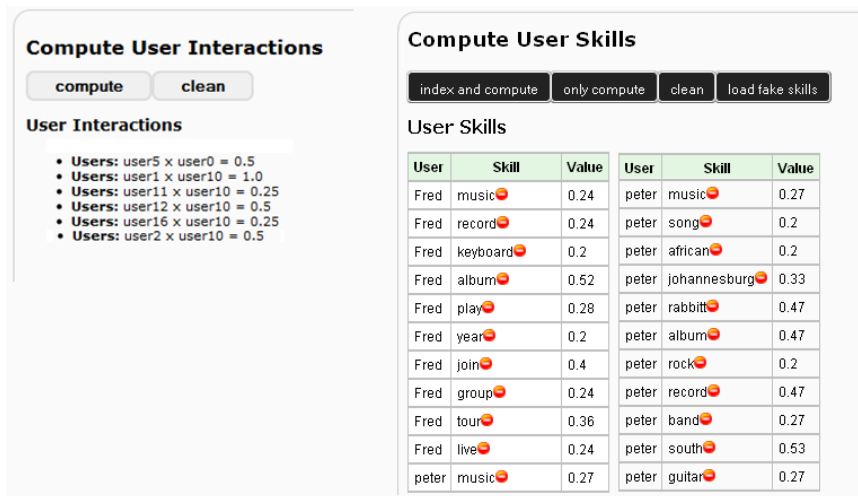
Compute User Interactions

compute clean

User Interactions

- **Users:** user5 x user0 = 0.5
- **Users:** user1 x user10 = 1.0
- **Users:** user11 x user10 = 0.25
- **Users:** user12 x user10 = 0.5
- **Users:** user16 x user10 = 0.25
- **Users:** user2 x user10 = 0.5

Compute User Skills

index and compute only compute clean load fake skills

User Skills

| User | Skill | Value |
|---|---|---|
| Fred | music | 0.24 |
| Fred | record | 0.24 |
| Fred | keyboard | 0.2 |
| Fred | album | 0.52 |
| Fred | play | 0.28 |
| Fred | year | 0.2 |
| Fred | join | 0.4 |
| Fred | group | 0.24 |
| Fred | tour | 0.36 |
| Fred | live | 0.24 |
| peter | music | 0.27 |

| User | Skill | Value |
|---|---|---|
| peter | music | 0.27 |
| peter | song | 0.2 |
| peter | african | 0.2 |
| peter | johannesburg | 0.33 |
| peter | rabbitt | 0.47 |
| peter | album | 0.47 |
| peter | rock | 0.2 |
| peter | record | 0.47 |
| peter | band | 0.27 |
| peter | south | 0.53 |
| peter | guitar | 0.27 |